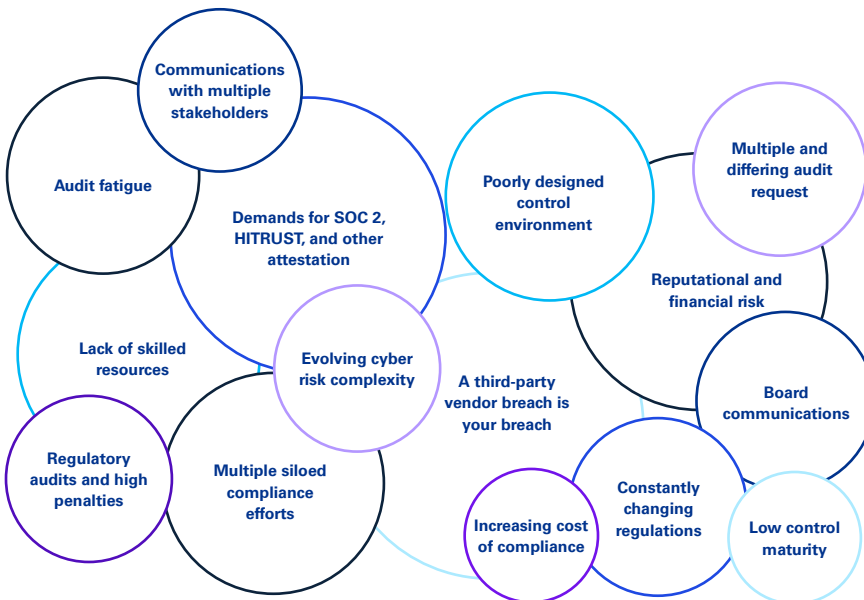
Communications with multiple stakeholders

Audit fatigue

Demands for SOC 2, HITRUST, and other attestation

Poorly designed control environment

Multiple and differing audit request

Reputational and financial risk

Lack of skilled resources

Evolving cyber risk complexity

A third-party vendor breach is your breach

Board communications

Regulatory audits and high penalties

Multiple siloed compliance efforts

Constantly changing regulations

Increasing cost of compliance

Low control maturity